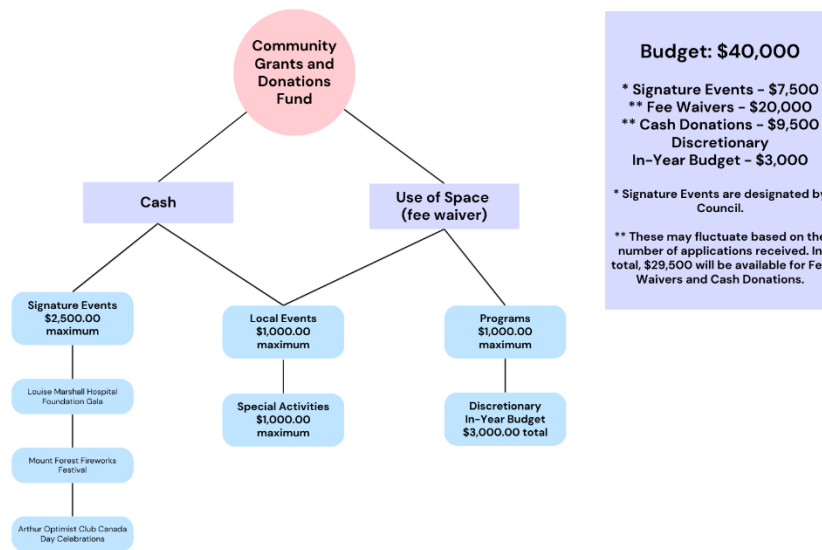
Community Grants and Donations Fund

Cash

Use of Space (fee waiver)

Signature Events $2,500.00 maximum

Louise Marshall Hospital Foundation Gala

Mount Forest Fireworks Festival

Arthur Optimist Club Canada Day Celebrations

Local Events $1,000.00 maximum

Special Activities $1,000.00 maximum

Programs $1,000.00 maximum

Discretionary In-Year Budget $3,000.00 total

Budget: $40,000

* Signature Events - $7,500
** Fee Waivers - $20,000
** Cash Donations - $9,500
Discretionary In-Year Budget - $3,000

* Signature Events are designated by Council.

** These may fluctuate based on the number of applications received. In total, $29,500 will be available for Fee Waivers and Cash Donations.